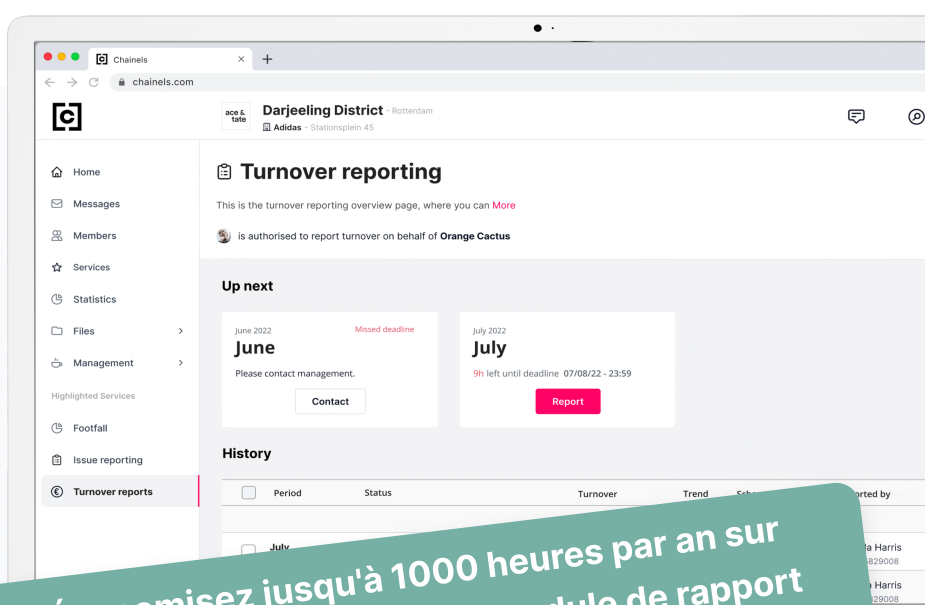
Chainels
chainels.com

ace & tate
Darjeeling District - Rotterdam
Adidas - Stationsplein 45

Home
Messages
Members
Services
Statistics
Files
Management
Highlighted Services
Footfall
Issue reporting
Turnover reports

Turnover reporting
This is the turnover reporting overview page, where you can More
is authorised to report turnover on behalf of Orange Cactus

Up next
June 2022
Missed deadline
June
Please contact management.
Contact

July 2022
July
9h left until deadline 07/08/22 - 23:59
Report

History
| | Period | Status | Turnover | Trend | Sche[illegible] | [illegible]orted by |
|---|---|---|---|---|---|---|
| | July | | | | | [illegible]a Harris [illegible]B29008 |
| | | | | | | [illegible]n Harris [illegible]29008 |

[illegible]omisez jusqu'à 1000 heures par an sur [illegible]dule de rapport